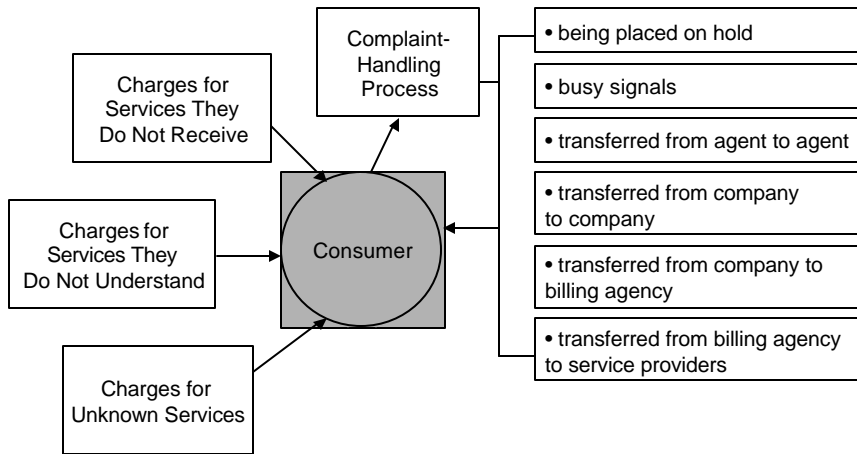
Complaint-Handling Process

Charges for Services They Do Not Receive

Charges for Services They Do Not Understand

Consumer

Charges for Unknown Services

• being placed on hold

• busy signals

• transferred from agent to agent

• transferred from company to company

• transferred from company to billing agency

• transferred from billing agency to service providers